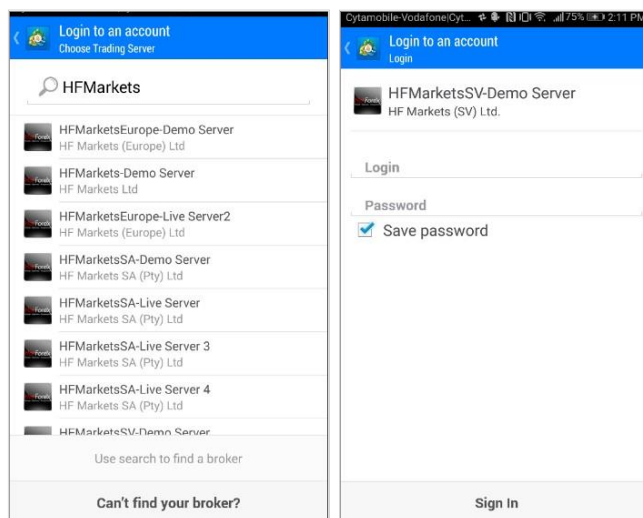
Login to an account
Choose Trading Server

HFMarkets

HFMarketsEurope-Demo Server
HF Markets (Europe) Ltd

HFMarkets-Demo Server
HF Markets Ltd

HFMarketsEurope-Live Server2
HF Markets (Europe) Ltd

HFMarketsSA-Demo Server
HF Markets SA (Pty) Ltd

HFMarketsSA-Live Server
HF Markets SA (Pty) Ltd

HFMarketsSA-Live Server 3
HF Markets SA (Pty) Ltd

HFMarketsSA-Live Server 4
HF Markets SA (Pty) Ltd

HFMarketsSV-Demo Server

Use search to find a broker

Can't find your broker?

Cytamobile-Vodafone|Cyt... 75% 2:11 PM

Login to an account
Login

HFMarketsSV-Demo Server
HF Markets (SV) Ltd.

Login

Password

Save password

Sign In